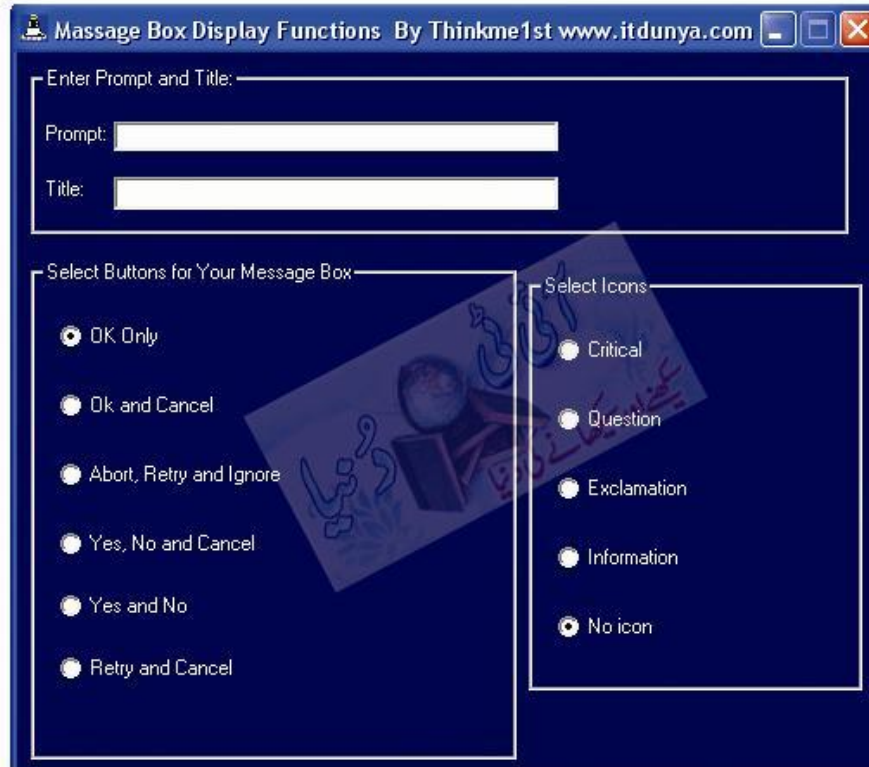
Massage Box Display Functions By Thinkme1st www.itdunya.com

Enter Prompt and Title:

Prompt:

Title:

Select Buttons for Your Message Box

OK Only

Ok and Cancel

Abort, Retry and Ignore

Yes, No and Cancel

Yes and No

Retry and Cancel

Select Icons

Critical

Question

Exclamation

Information

No icon

آئی ٹی دنیا
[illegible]